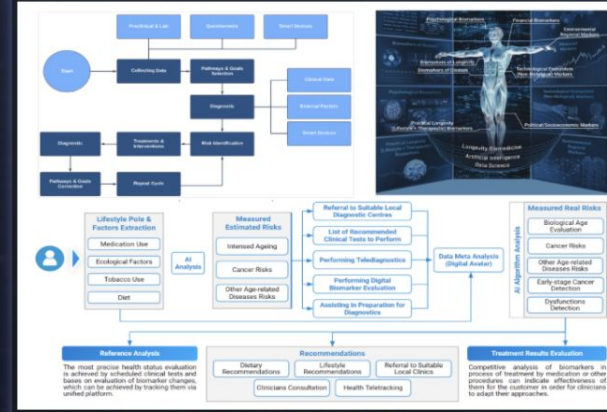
Practitioner & Lab
Questionnaire
Smart Devices
Start
Collecting Data
Pathways & Goals Selection
Clinical Data
Diagnostic
External Factors
Smart Devices
Diagnostic
Treatments & Interventions
Risk Identification
Pathways & Goals Correction
Repeat Cycle

Psychological Biomarkers
Financial Biomarkers
Environmental Biomarkers
Biomarkers of Longevity
Biomarkers of Disease
Technological Biomarkers Non-Biological Markers
Political Longevity Lifestyle + Therapeutic Biomarkers
Political/Socioeconomic Markers
Longevity Biomedicine
Artificial Intelligence
Data Science

Lifestyle Pole & Factors Extraction
Medication Use
Ecological Factors
Tobacco Use
Diet
AI Analysis
Measured Estimated Risks
Intensed Ageing
Cancer Risks
Other Age-related Diseases Risks
Referral to Suitable Local Diagnostic Centres
List of Recommended Clinical Tests to Perform
Performing Telediagnostics
Performing Digital Biomarker Evaluation
Assisting in Preparation for Diagnostics
Data Meta Analysis (Digital Avatar)
AI Algorithm Analysis
Measured Real Risks
Biological Age Evaluation
Cancer Risks
Other Age-related Diseases Risks
Early-stage Cancer Detection
Dysfunctions Detection

Reference Analysis
The most precise health status evaluation is achieved by scheduled clinical tests and bases on evaluation of biomarker changes, which can be achieved by tracking them via unified platform.

Recommendations
Dietary Recommendations
Lifestyle Recommendations
Referral to Suitable Local Clinics
Clinicians Consultation
Health Teletracking

Treatment Results Evaluation
Competitive analysis of biomarkers in process of treatment by medication or other procedures can indicate effectiveness of them for the customer in order for clinicians to adapt their approaches.